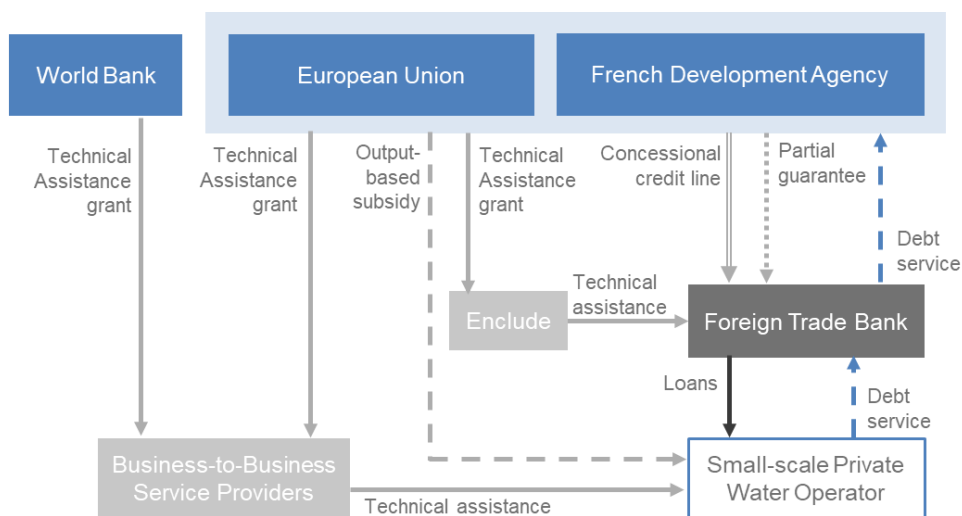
World Bank

European Union

French Development Agency

Technical Assistance grant

Technical Assistance grant

Output-based subsidy

Technical Assistance grant

Concessional credit line

Partial guarantee

Debt service

Enclude

Technical assistance

Foreign Trade Bank

Loans

Debt service

Business-to-Business Service Providers

Technical assistance

Small-scale Private Water Operator